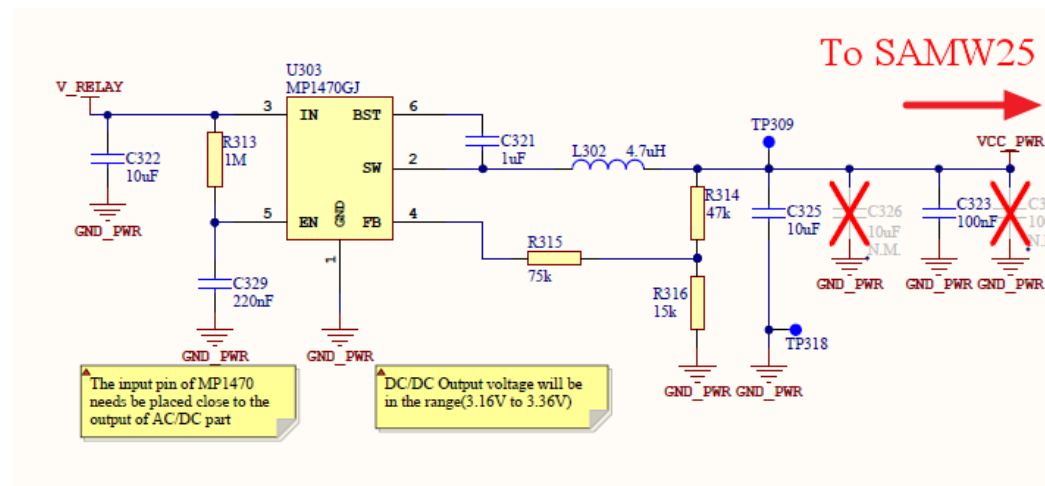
To SAMW25

V_RELAY

U303
MP1470GJ

3 IN
BST 6
SW 2
5 EN
GND
FB 4
1

R313
1M

C322
10uF

GND_PWR

C329
220nF

GND_PWR

GND_PWR

C321
1uF

L302 4.7uH

TP309

VCC_PWR

R314
47k

R315
75k

R316
15k

GND_PWR

C325
10uF

TP318

GND_PWR

C326
10uF
N.M.

GND_PWR

C323
100nF

GND_PWR

C3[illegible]
10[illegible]
N.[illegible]

GND_PWR

The input pin of MP1470 needs be placed close to the output of AC/DC part

DC/DC Output voltage will be in the range(3.16V to 3.36V)